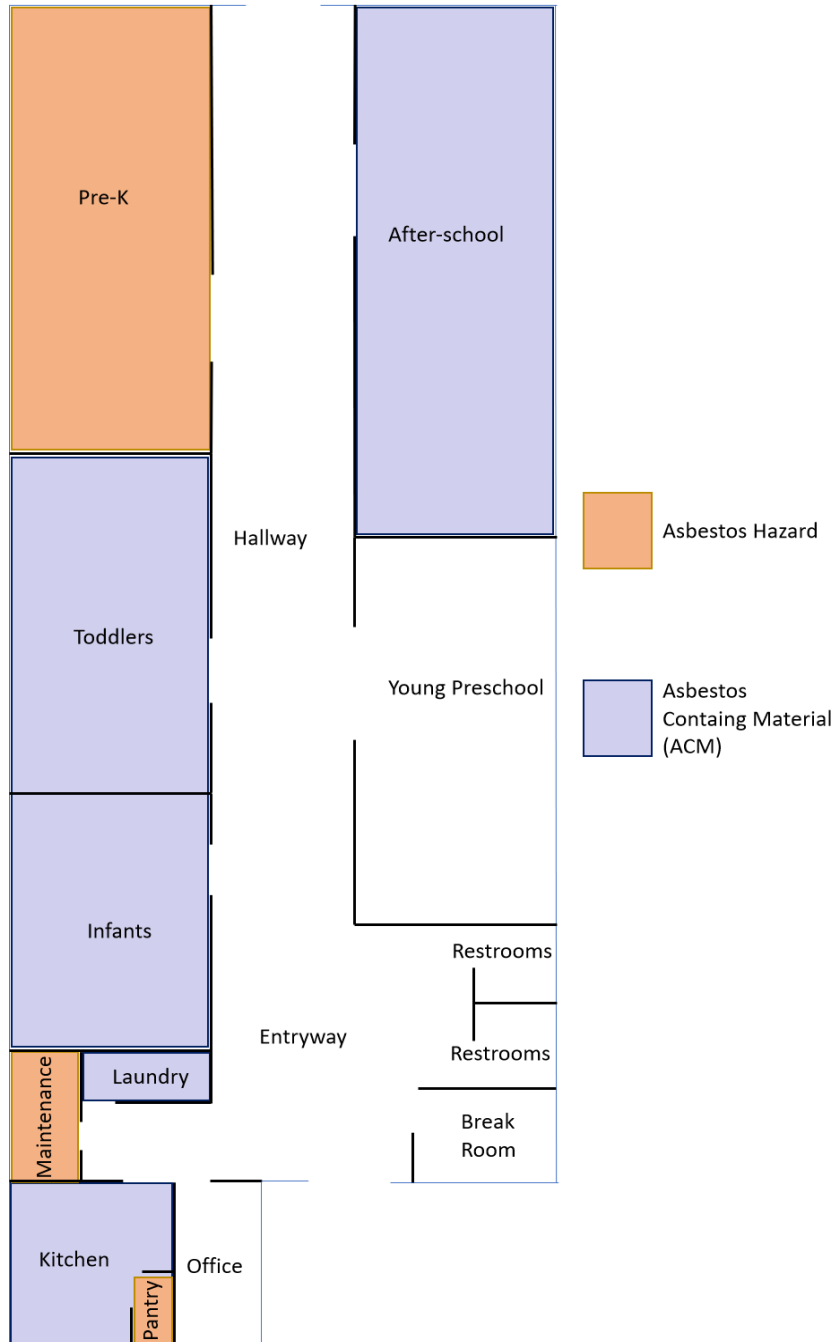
Pre-K

After-school

Asbestos Hazard

Hallway

Toddlers

Young Preschool

Asbestos Containg Material (ACM)

Infants

Restrooms

Entryway

Restrooms

Maintenance

Laundry

Break Room

Kitchen

Office

Pantry